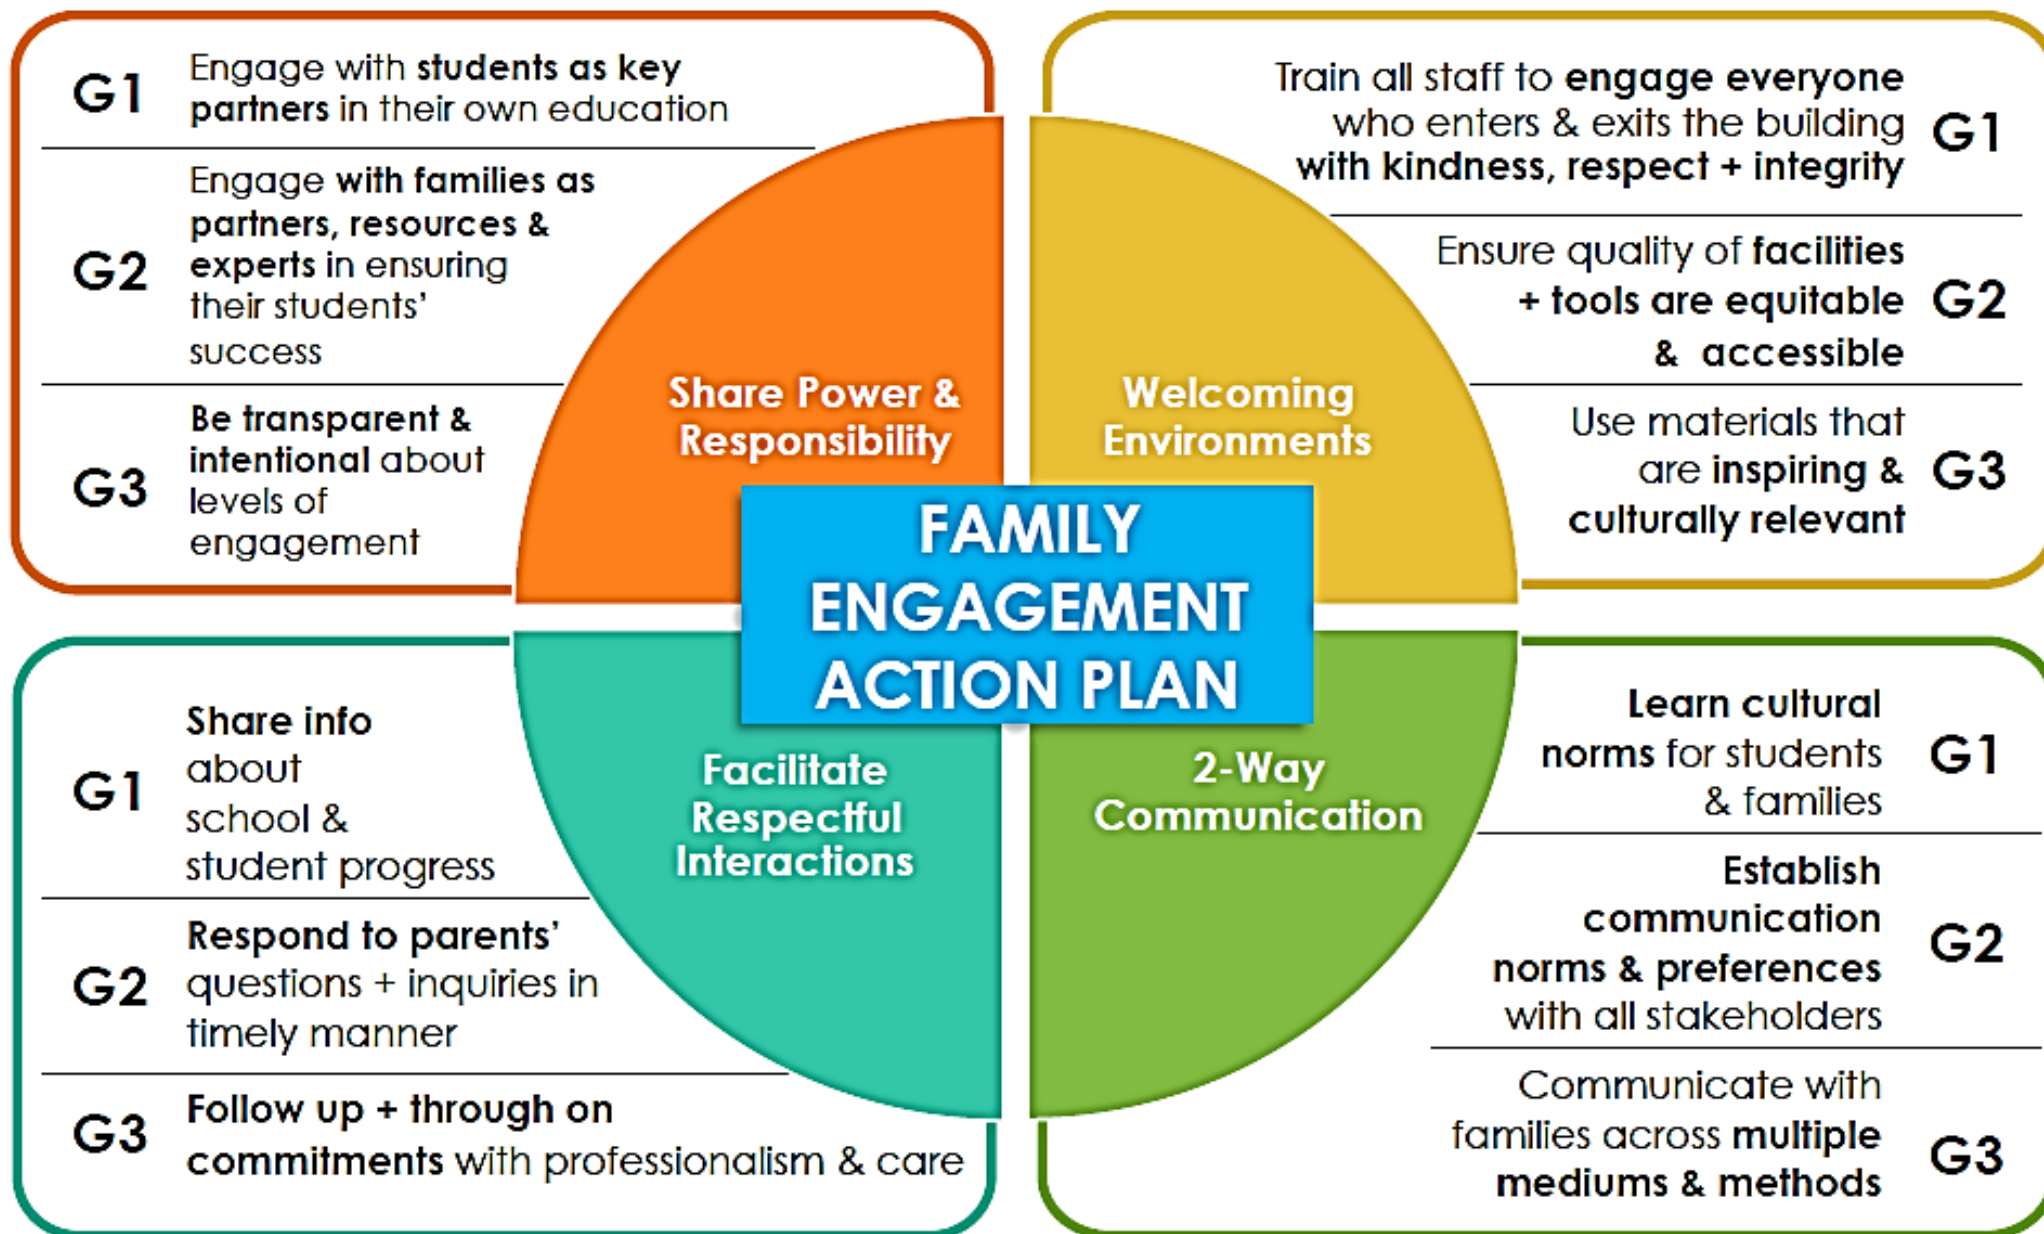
FAMILY ENGAGEMENT ACTION PLAN

Share Power & Responsibility

G1 Engage with students as key partners in their own education

G2 Engage with families as partners, resources & experts in ensuring their students' success

G3 Be transparent & intentional about levels of engagement

Welcoming Environments

Train all staff to engage everyone who enters & exits the building with kindness, respect + integrity G1

Ensure quality of facilities + tools are equitable & accessible G2

Use materials that are inspiring & culturally relevant G3

Facilitate Respectful Interactions

G1 Share info about school & student progress

G2 Respond to parents' questions + inquiries in timely manner

G3 Follow up + through on commitments with professionalism & care

2-Way Communication

Learn cultural norms for students & families G1

Establish communication norms & preferences with all stakeholders G2

Communicate with families across multiple mediums & methods G3